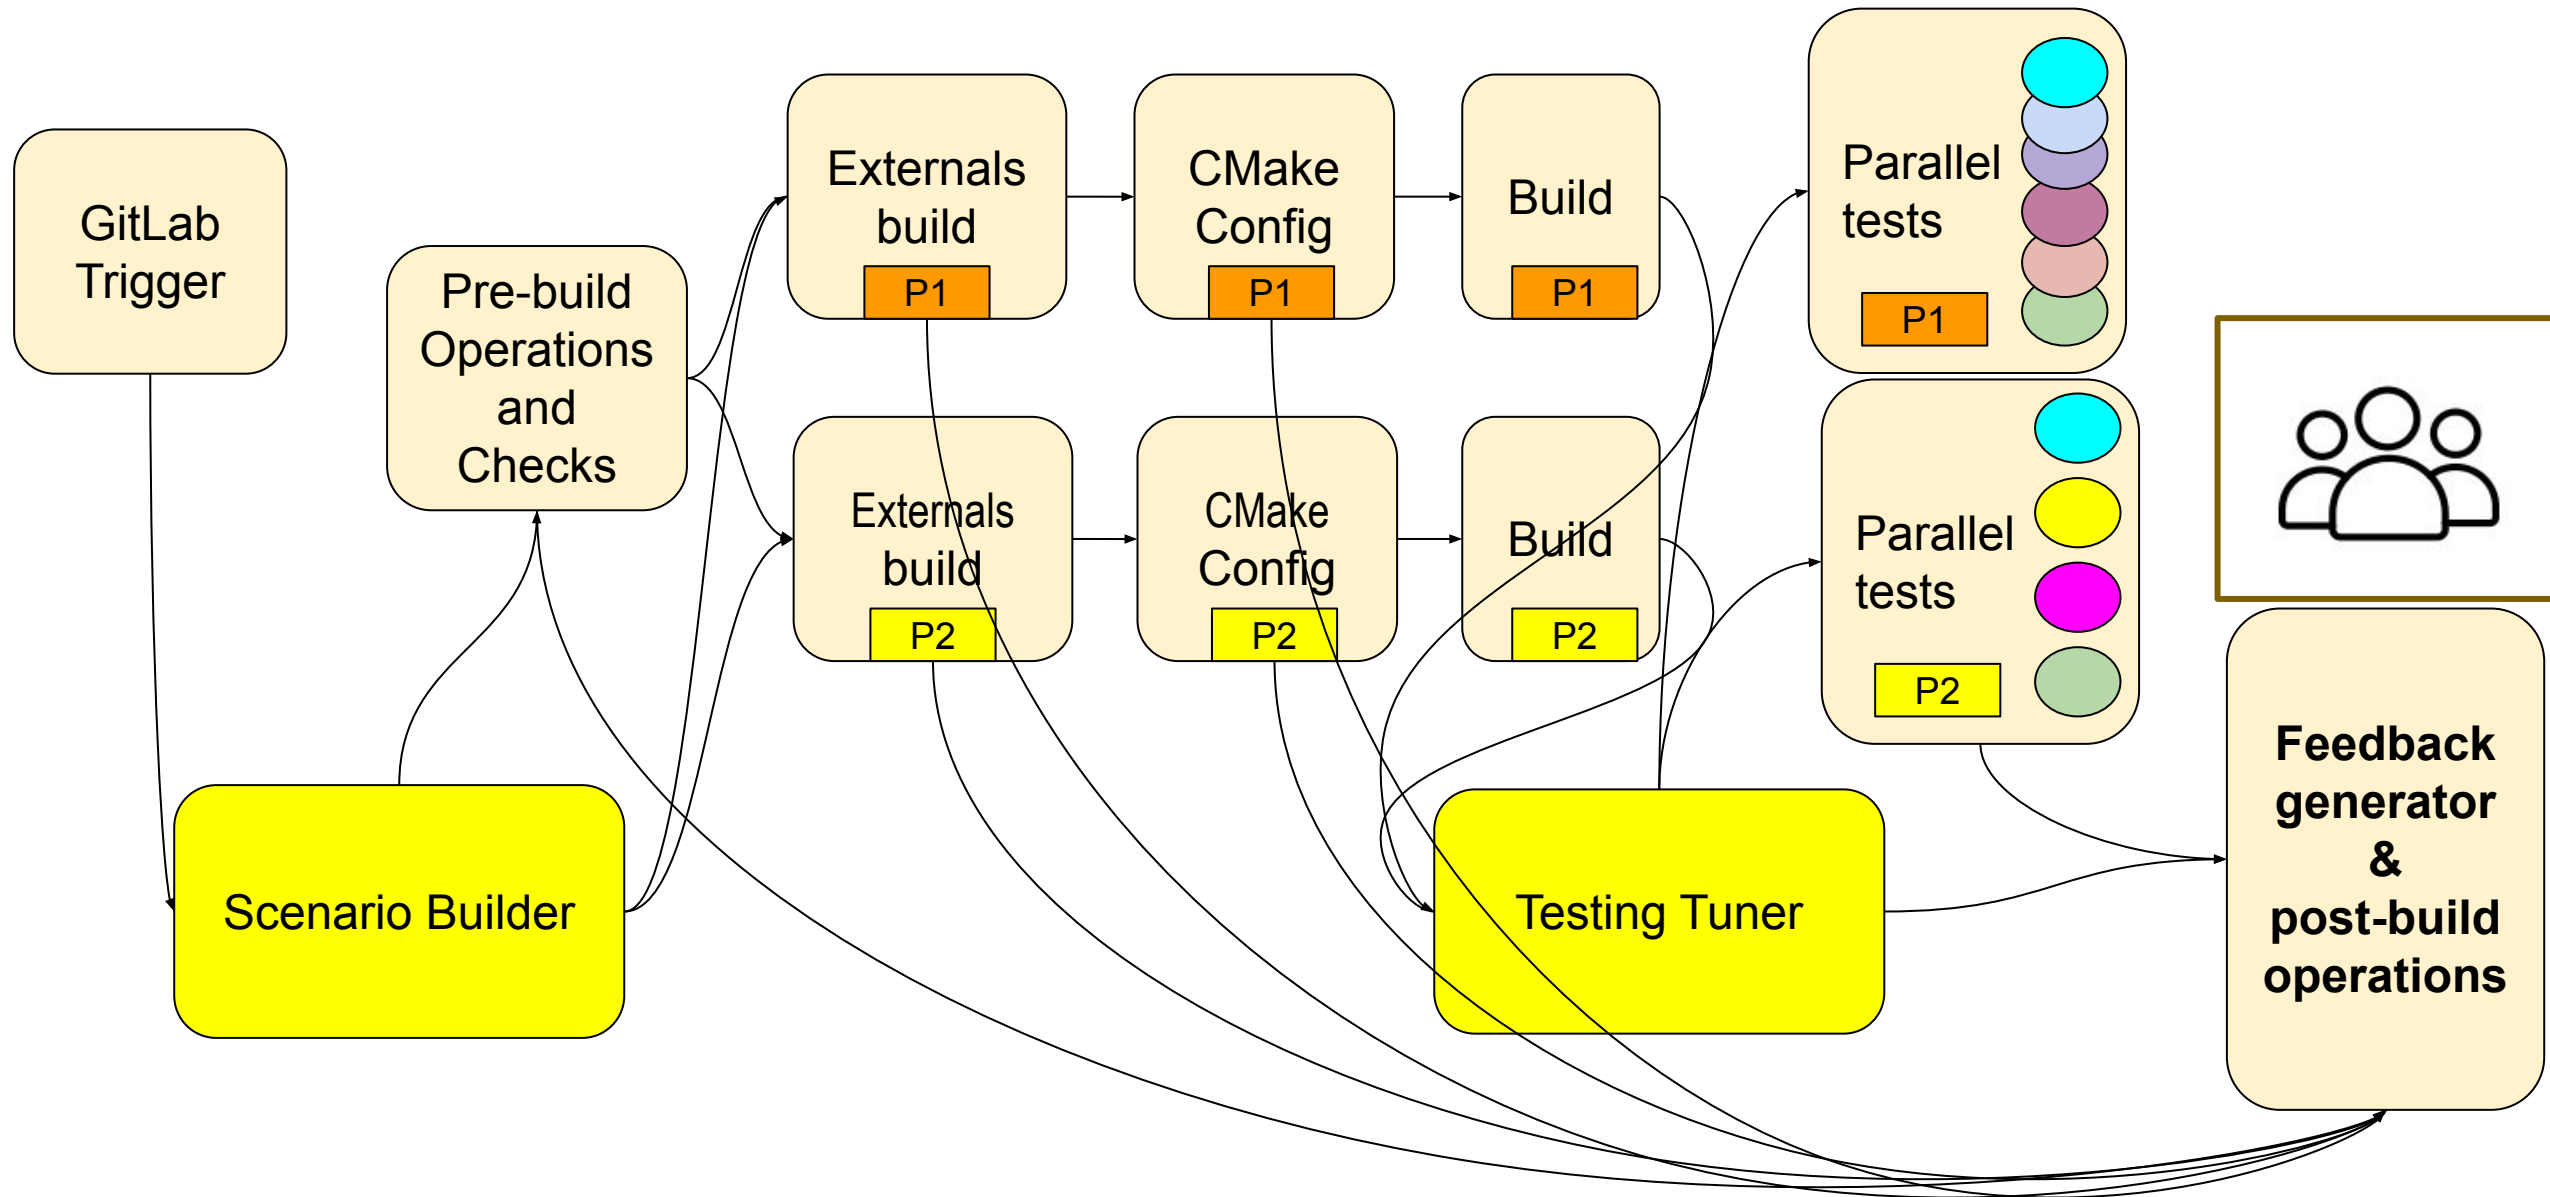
GitLab Trigger

Pre-build Operations and Checks

Externals build
P1

CMake Config
P1

Build
P1

Parallel tests
P1

Externals build
P2

CMake Config
P2

Build
P2

Parallel tests
P2

Scenario Builder

Testing Tuner

Feedback generator & post-build operations